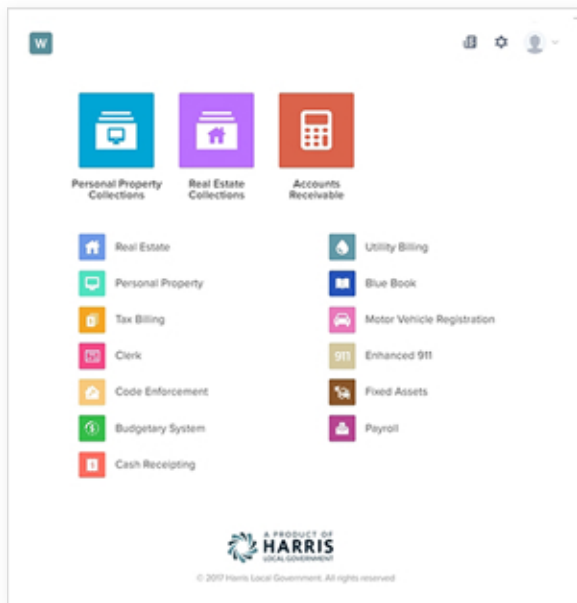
W

Personal Property Collections

Real Estate Collections

Accounts Receivable

Real Estate
Personal Property
Tax Billing
Clerk
Code Enforcement
Budgetary System
Cash Receipting

Utility Billing
Blue Book
Motor Vehicle Registration
911 Enhanced 911
Fixed Assets
Payroll

A PRODUCT OF HARRIS LOCAL GOVERNMENT

© 2017 Harris Local Government. All rights reserved